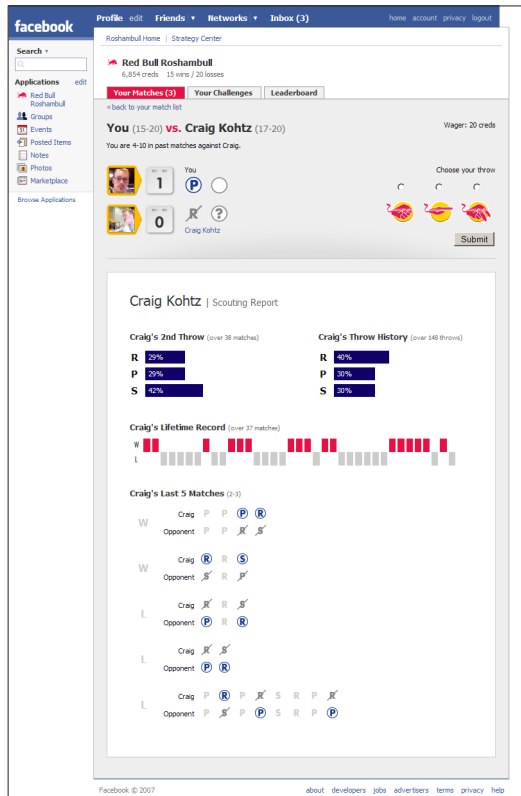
facebook

Profile edit Friends ▼ Networks ▼ Inbox (3)

home account privacy logout

Search ▼

Applications edit
Red Bull Roshambull
Groups
Events
Posted Items
Notes
Photos
Marketplace

Browse Applications

Roshambull Home | Strategy Center

Red Bull Roshambull
6,854 creds 15 wins / 20 losses

Your Matches (3) | Your Challenges | Leaderboard

« back to your match list

You (15-20) vs. Craig Kohtz (17-20)

Wager: 20 creds

You are 4-10 in past matches against Craig.

1 You P

0 Craig Kohtz

Choose your throw

Submit

Craig Kohtz | Scouting Report

Craig's 2nd Throw (over 38 matches)

R 29%
P 29%
S 42%

Craig's Throw History (over 148 throws)

R 40%
P 30%
S 30%

Craig's Lifetime Record (over 37 matches)

W
L

Craig's Last 5 Matches (2-3)

W
Craig P P P R
Opponent P P R S

W
Craig R R S
Opponent S R P

L
Craig R R S
Opponent P R P

L
Craig R S
Opponent P R

L
Craig P R P R S R P R
Opponent P S P P S R P P

Facebook © 2007

about developers jobs advertisers terms privacy help